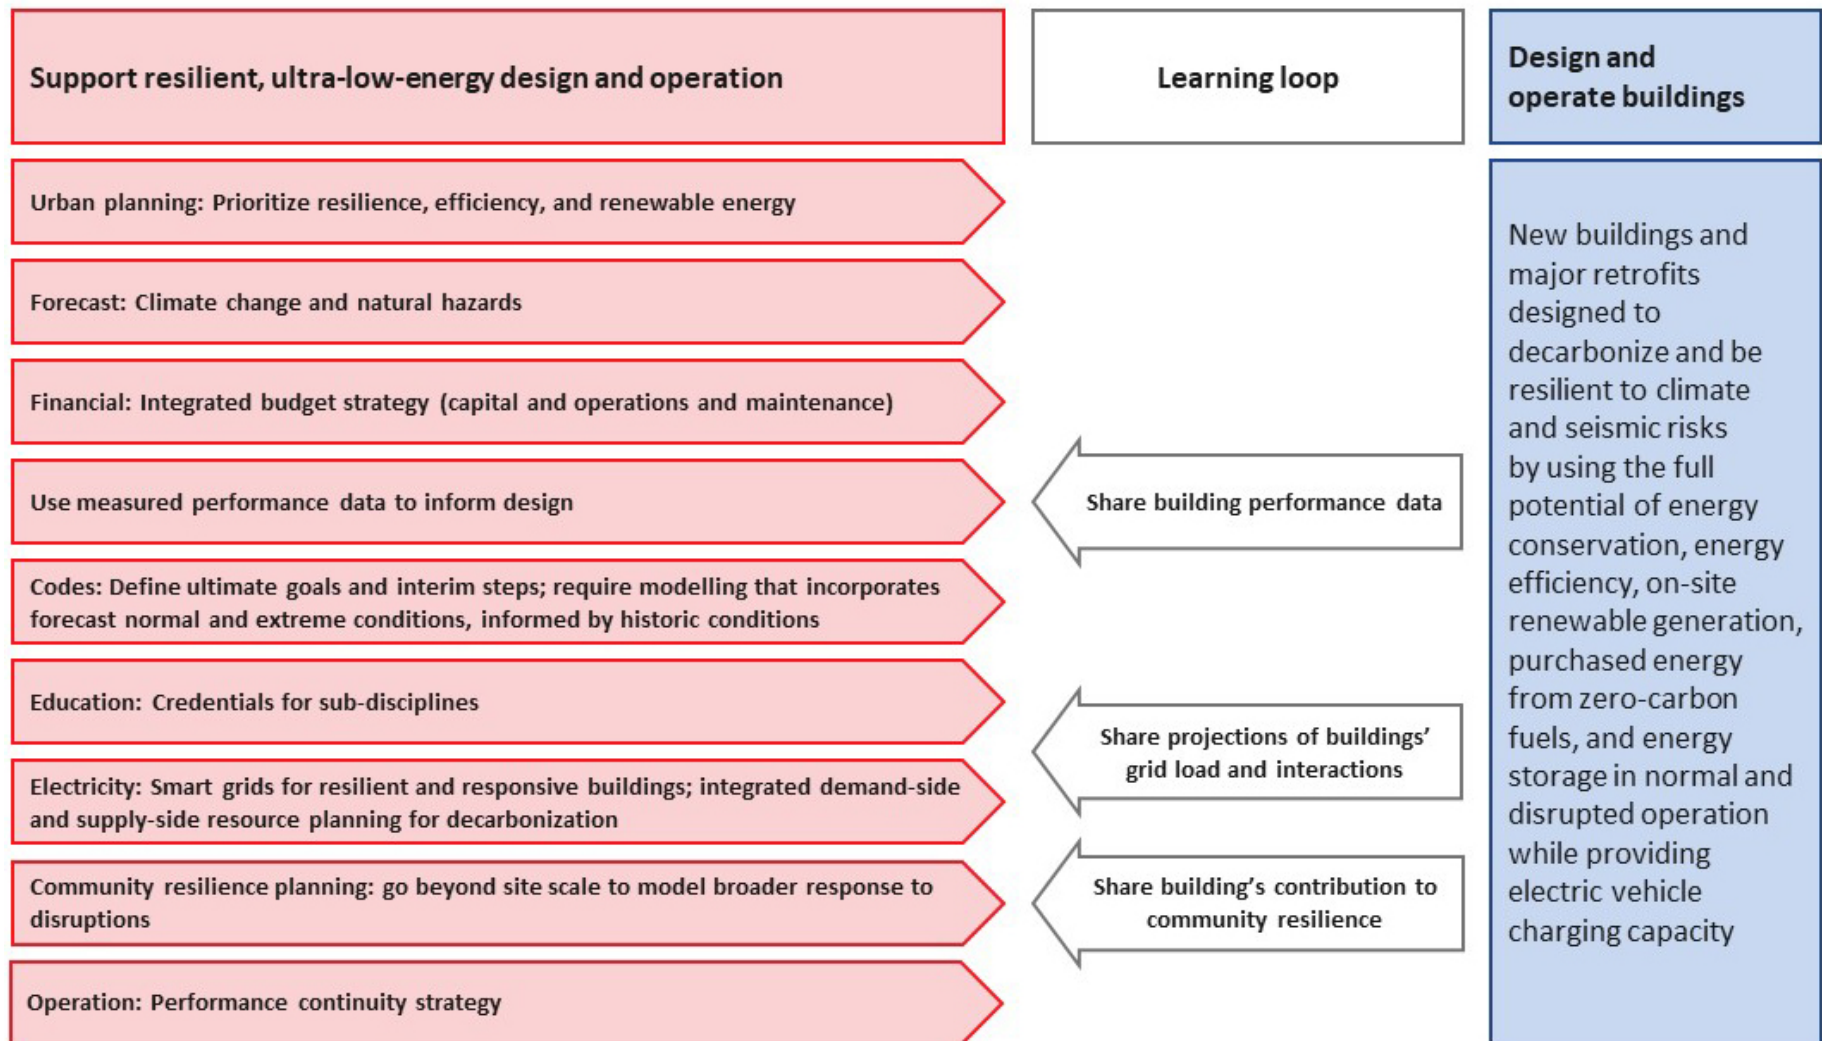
Support resilient, ultra-low-energy design and operation

Learning loop

Design and operate buildings

Urban planning: Prioritize resilience, efficiency, and renewable energy

Forecast: Climate change and natural hazards

Financial: Integrated budget strategy (capital and operations and maintenance)

Use measured performance data to inform design

Share building performance data

Codes: Define ultimate goals and interim steps; require modelling that incorporates forecast normal and extreme conditions, informed by historic conditions

Education: Credentials for sub-disciplines

Share projections of buildings' grid load and interactions

Electricity: Smart grids for resilient and responsive buildings; integrated demand-side and supply-side resource planning for decarbonization

Community resilience planning: go beyond site scale to model broader response to disruptions

Share building's contribution to community resilience

Operation: Performance continuity strategy

New buildings and major retrofits designed to decarbonize and be resilient to climate and seismic risks by using the full potential of energy conservation, energy efficiency, on-site renewable generation, purchased energy from zero-carbon fuels, and energy storage in normal and disrupted operation while providing electric vehicle charging capacity